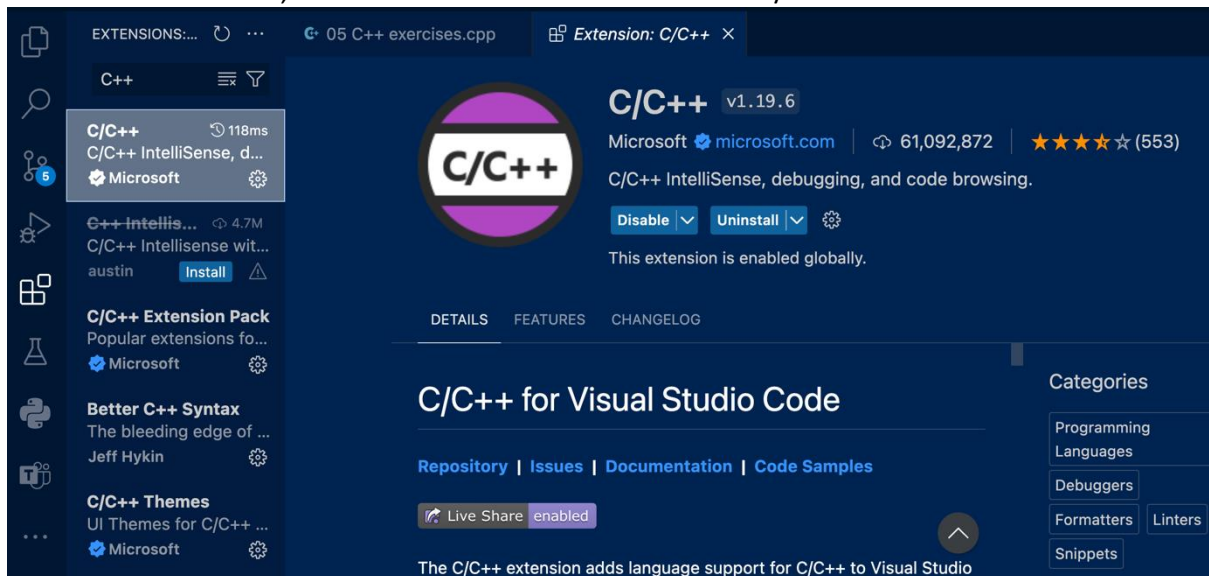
EXTENSIONS:... ⟳ ···

C++

C/C++ 118ms
C/C++ IntelliSense, d...
Microsoft

C++ Intellis... 4.7M
C/C++ Intellisense wit...
austin Install

C/C++ Extension Pack
Popular extensions fo...
Microsoft

Better C++ Syntax
The bleeding edge of ...
Jeff Hykin

C/C++ Themes
UI Themes for C/C++ ...
Microsoft

5

···

05 C++ exercises.cpp

Extension: C/C++ ×

C/C++

C/C++ v1.19.6

Microsoft microsoft.com | 61,092,872 | ★★★★☆ (553)

C/C++ IntelliSense, debugging, and code browsing.

Disable | Uninstall

This extension is enabled globally.

DETAILS FEATURES CHANGELOG

C/C++ for Visual Studio Code

Repository | Issues | Documentation | Code Samples

Live Share enabled

The C/C++ extension adds language support for C/C++ to Visual Studio

Categories

Programming Languages

Debuggers

Formatters

Linters

Snippets